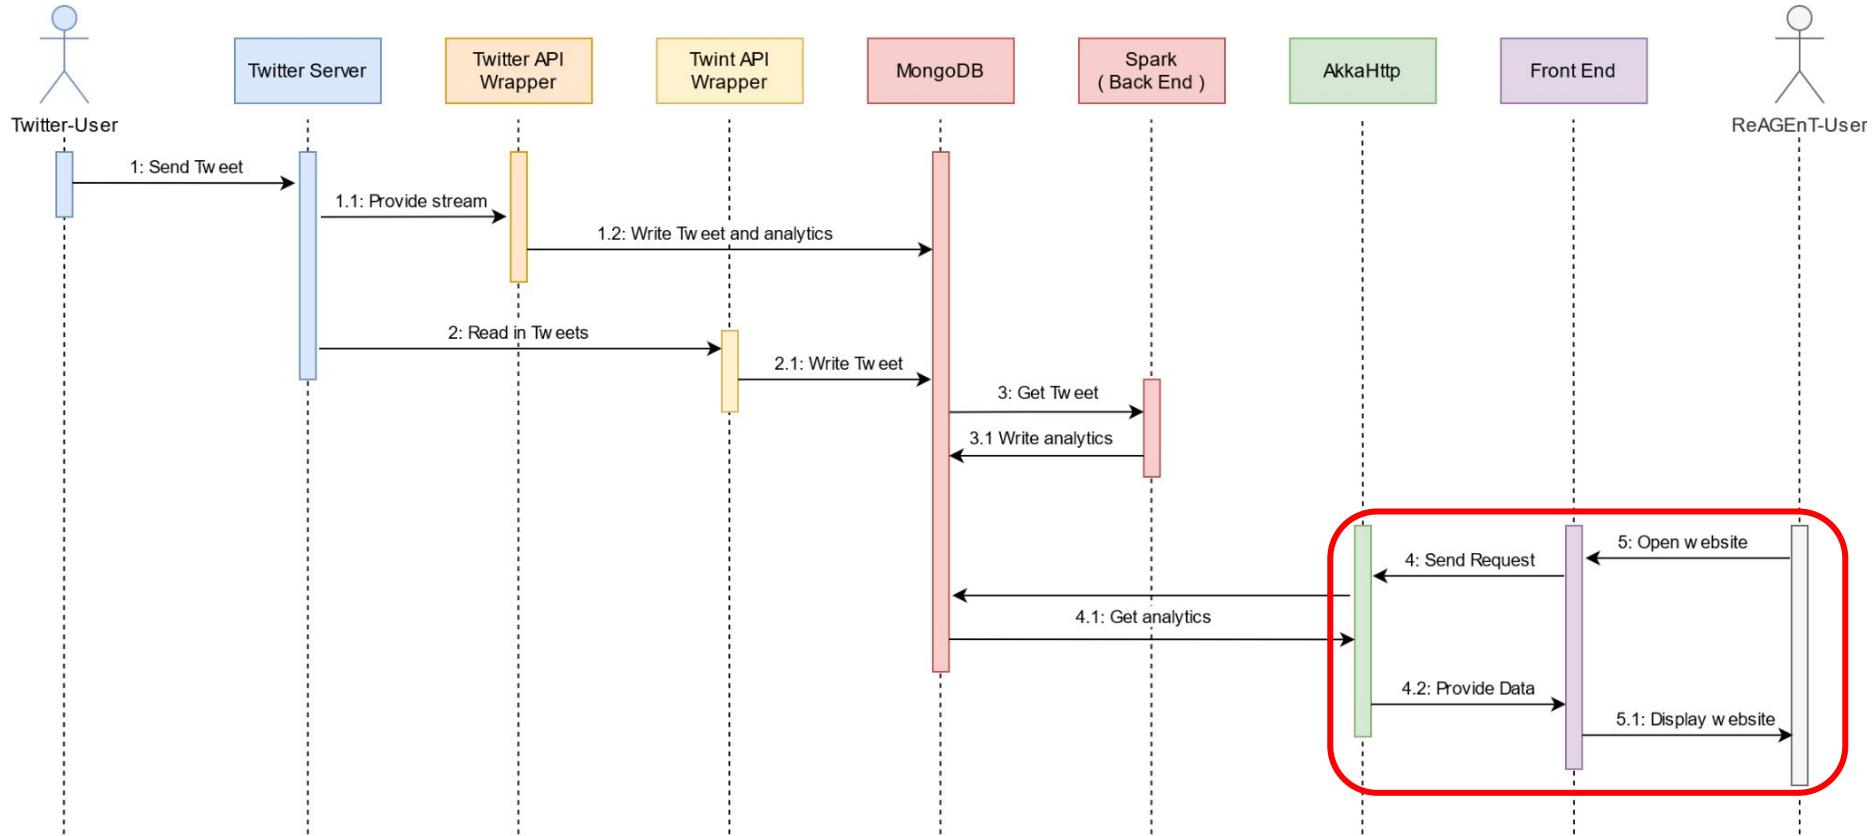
Twitter-User

Twitter Server

Twitter API Wrapper

Twint API Wrapper

MongoDB

Spark ( Back End )

AkkaHttp

Front End

ReAGEnT-User

1: Send Tw eet

1.1: Provide stream

1.2: Write Tw eet and analytics

2: Read in Tw eets

2.1: Write Tw eet

3: Get Tw eet

3.1 Write analytics

5: Open w ebsite

4: Send Request

4.1: Get analytics

4.2: Provide Data

5.1: Display w ebsite